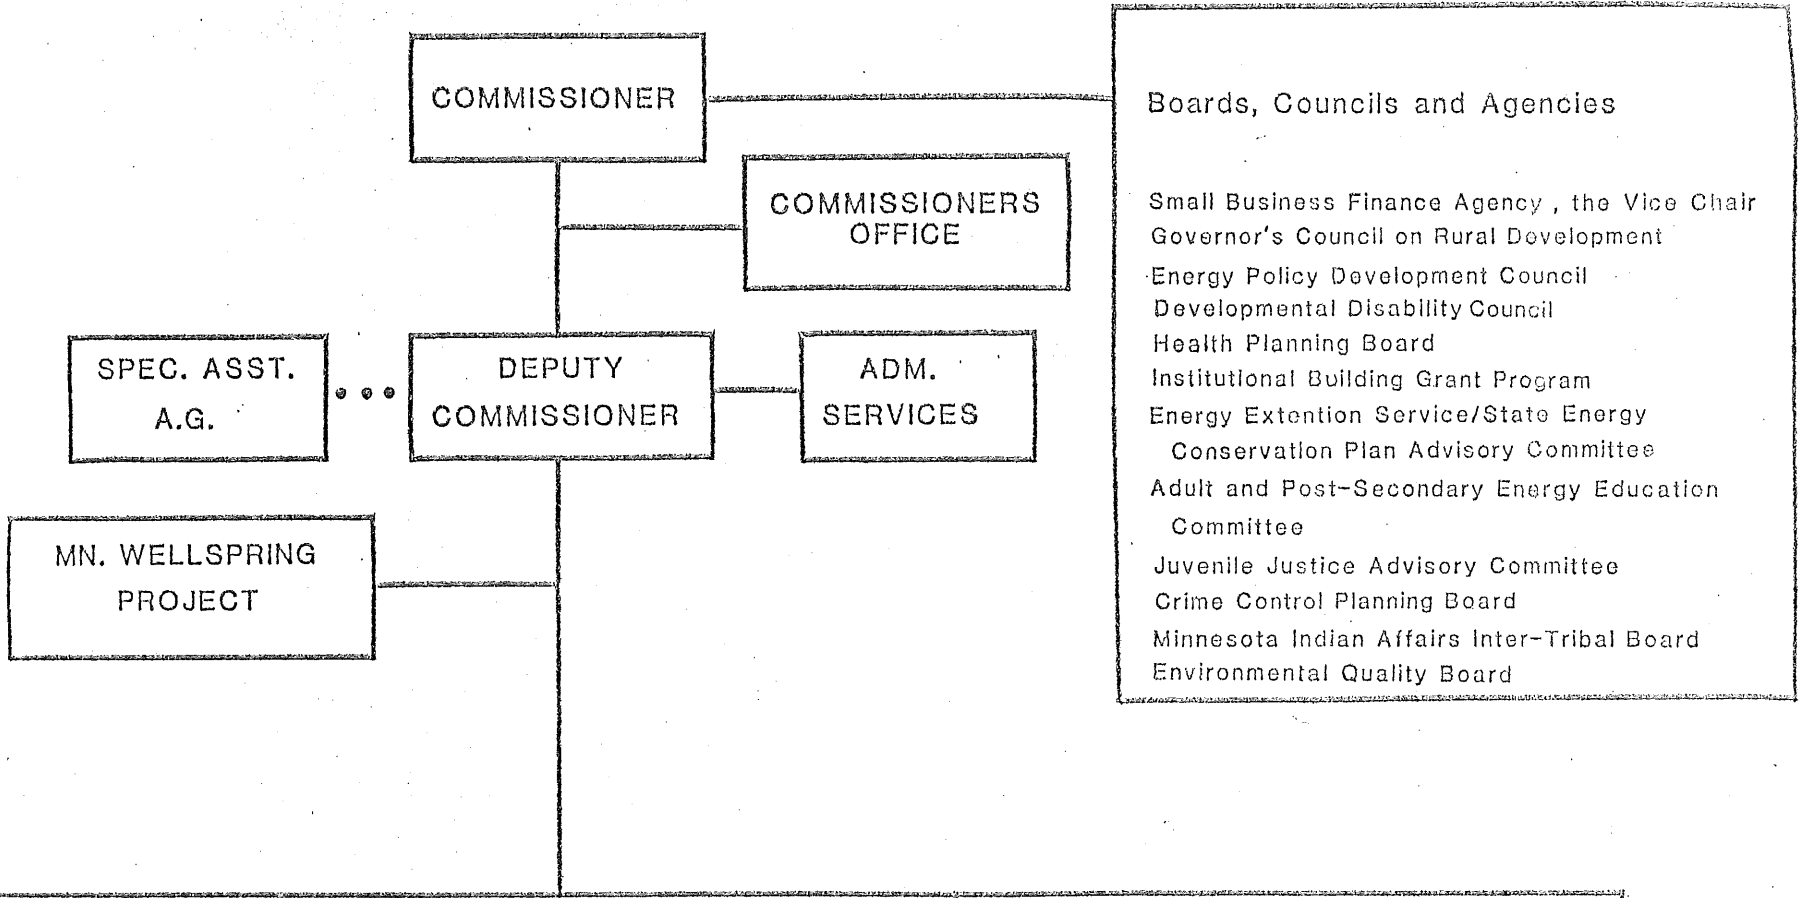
COMMISSIONER

COMMISSIONERS OFFICE

SPEC. ASST. A.G.

DEPUTY COMMISSIONER

ADM. SERVICES

MN. WELLSPRING PROJECT

Boards, Councils and Agencies

Small Business Finance Agency , the Vice Chair
Governor's Council on Rural Development
Energy Policy Development Council
Developmental Disability Council
Health Planning Board
Institutional Building Grant Program
Energy Extention Service/State Energy Conservation Plan Advisory Committee
Adult and Post-Secondary Energy Education Committee
Juvenile Justice Advisory Committee
Crime Control Planning Board
Minnesota Indian Affairs Inter-Tribal Board
Environmental Quality Board